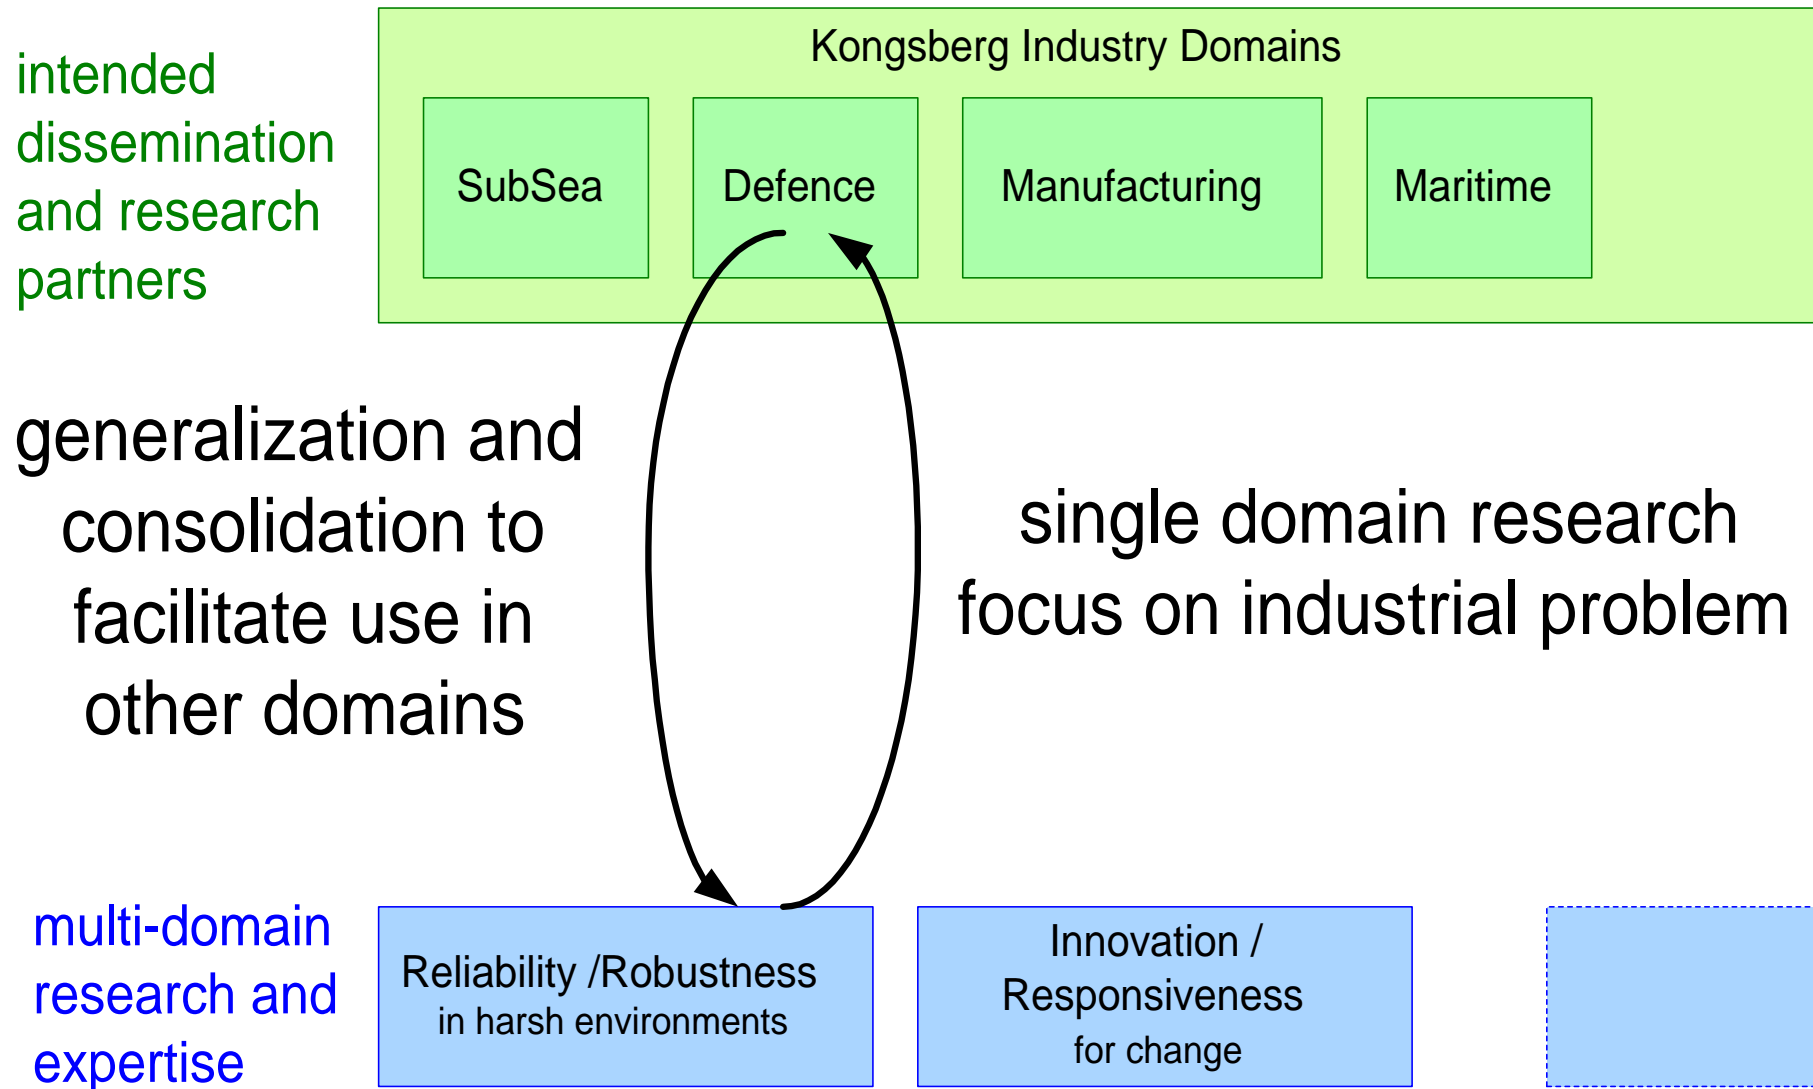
intended dissemination and research partners

Kongsberg Industry Domains

SubSea

Defence

Manufacturing

Maritime

generalization and consolidation to facilitate use in other domains

single domain research focus on industrial problem

multi-domain research and expertise

Reliability /Robustness
in harsh environments

Innovation /
Responsiveness
for change